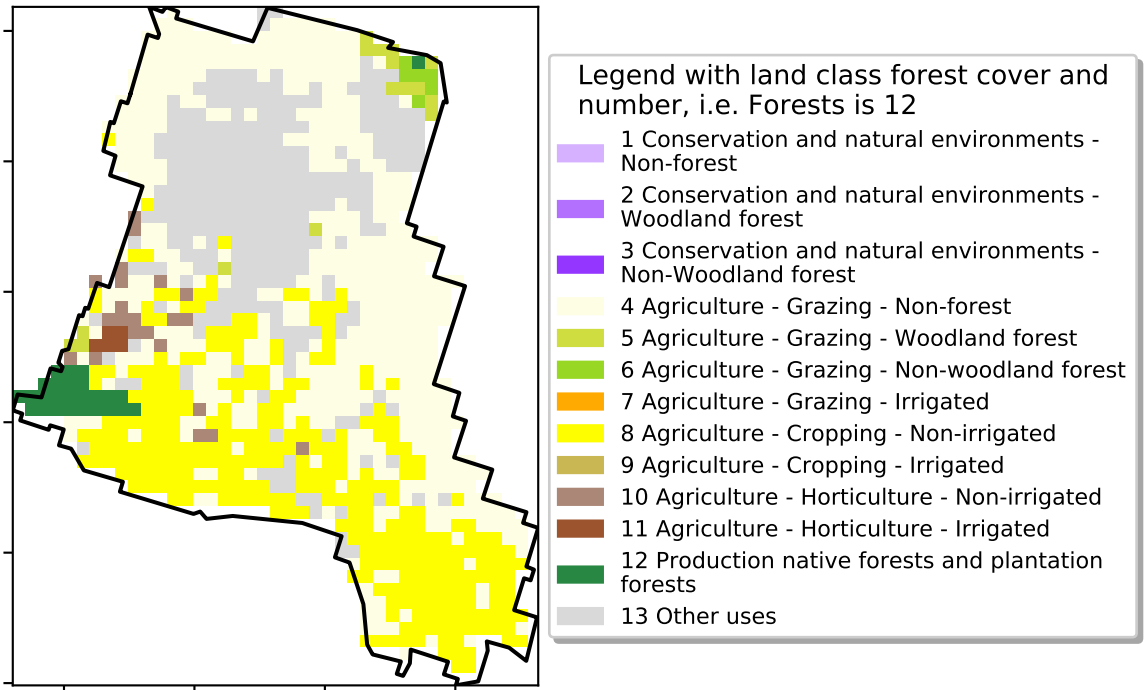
Legend with land class forest cover and number, i.e. Forests is 12

1 Conservation and natural environments - Non-forest

2 Conservation and natural environments - Woodland forest

3 Conservation and natural environments - Non-Woodland forest

4 Agriculture - Grazing - Non-forest

5 Agriculture - Grazing - Woodland forest

6 Agriculture - Grazing - Non-woodland forest

7 Agriculture - Grazing - Irrigated

8 Agriculture - Cropping - Non-irrigated

9 Agriculture - Cropping - Irrigated

10 Agriculture - Horticulture - Non-irrigated

11 Agriculture - Horticulture - Irrigated

12 Production native forests and plantation forests

13 Other uses